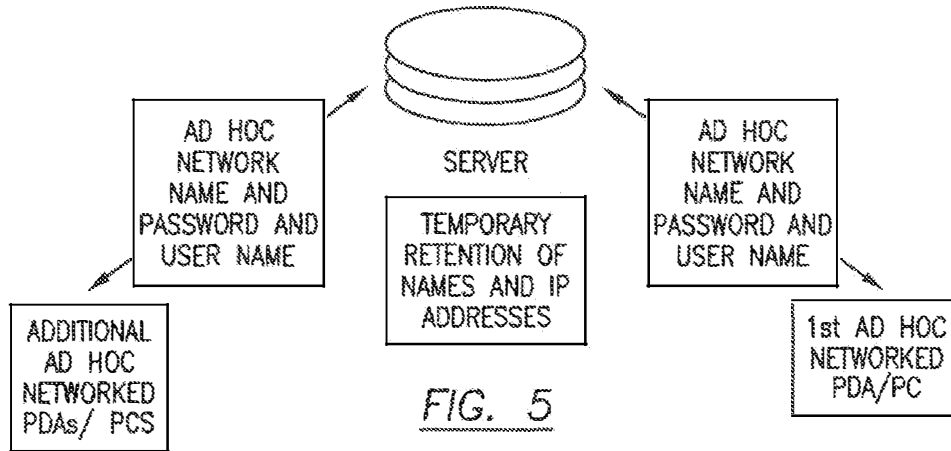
AD HOC NETWORK NAME AND PASSWORD AND USER NAME

SERVER

TEMPORARY RETENTION OF NAMES AND IP ADDRESSES

AD HOC NETWORK NAME AND PASSWORD AND USER NAME

ADDITIONAL AD HOC NETWORKED PDAs/ PCS

FIG. 5

1st AD HOC NETWORKED PDA/PC